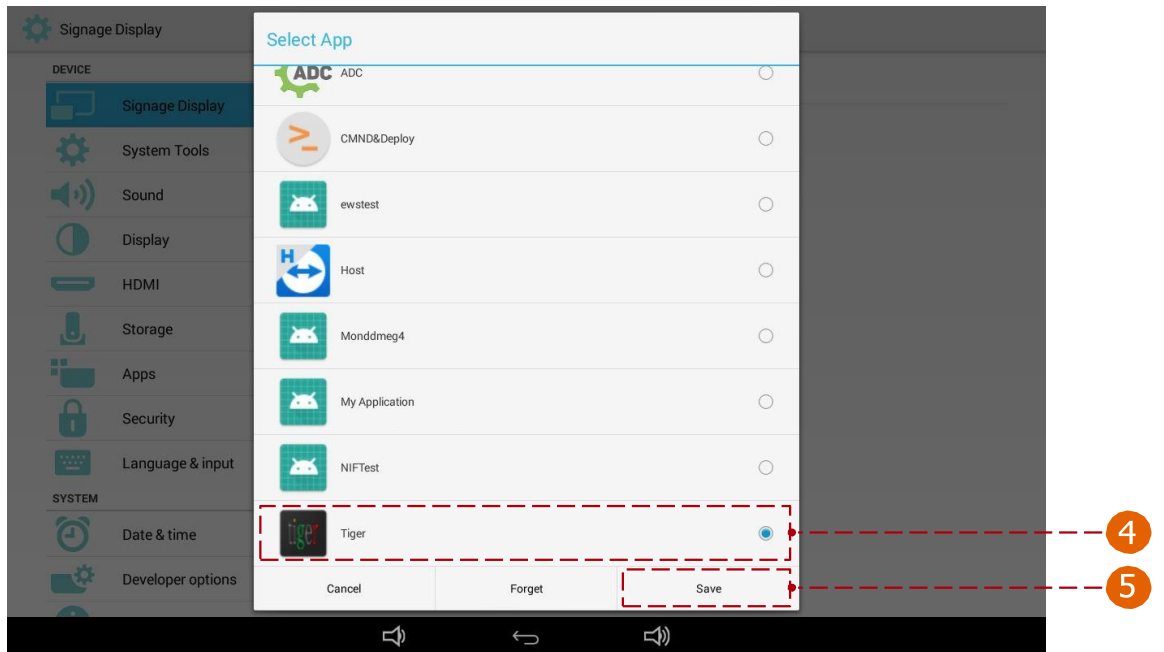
Signage Display

DEVICE

Signage Display

System Tools

Sound

Display

HDMI

Storage

Apps

Security

Language & input

SYSTEM

Date & time

Developer options

Select App

ADC ADC

>_ CMND&Deploy

ewstest

H Host

Monddmeg4

My Application

NIFTest

tiger Tiger

Cancel

Forget

Save

4

5